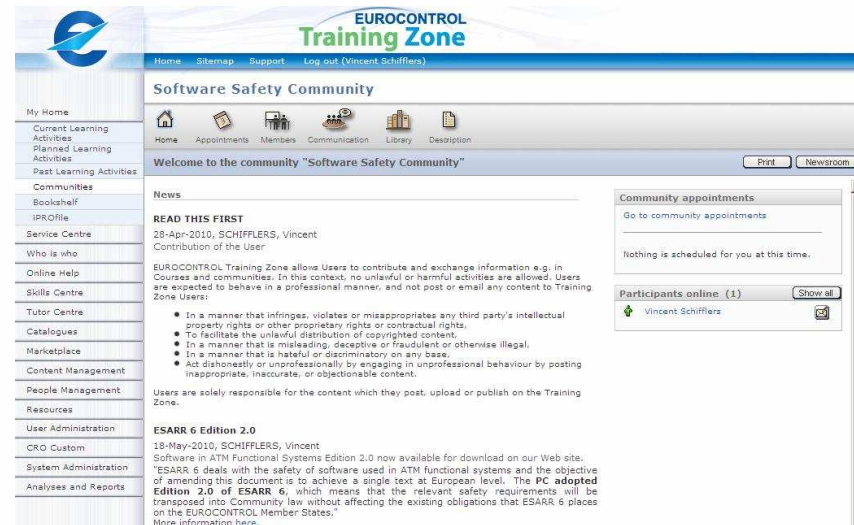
EUROCONTROL
Training Zone

Home Sitemap Support Log out (Vincent Schifflers)

Software Safety Community

Home Appointments Members Communication Library Description

Welcome to the community "Software Safety Community"

Print Newsroom

My Home
Current Learning Activities
Planned Learning Activities
Past Learning Activities
Communities
Bookshelf
IPROfile
Service Centre
Who is who
Online Help
Skills Centre
Tutor Centre
Catalogues
Marketplace
Content Management
People Management
Resources
User Administration
CRO Custom
System Administration
Analyses and Reports

News

READ THIS FIRST
28-Apr-2010, SCHIFFLERS, Vincent
Contribution of the User

EUROCONTROL Training Zone allows Users to contribute and exchange information e.g. in Courses and communities. In this context, no unlawful or harmful activities are allowed. Users are expected to behave in a professional manner, and not post or email any content to Training Zone Users:

- In a manner that infringes, violates or misappropriates any third party's intellectual property rights or other proprietary rights or contractual rights.
- To facilitate the unlawful distribution of copyrighted content.
- In a manner that is misleading, deceptive or fraudulent or otherwise illegal.
- In a manner that is hateful or discriminatory on any base.
- Act dishonestly or unprofessionally by engaging in unprofessional behaviour by posting inappropriate, inaccurate, or objectionable content.

Users are solely responsible for the content which they post, upload or publish on the Training Zone.

ESARR 6 Edition 2.0
18-May-2010, SCHIFFLERS, Vincent
Software in ATM Functional Systems Edition 2.0 now available for download on our Web site.
"ESARR 6 deals with the safety of software used in ATM functional systems and the objective of amending this document is to achieve a single text at European level. The PC adopted Edition 2.0 of ESARR 6, which means that the relevant safety requirements will be transposed into Community law without affecting the existing obligations that ESARR 6 places on the EUROCONTROL Member States."
More information here.

Community appointments
Go to community appointments

Nothing is scheduled for you at this time.

Participants online (1)
Show all
Vincent Schifflers